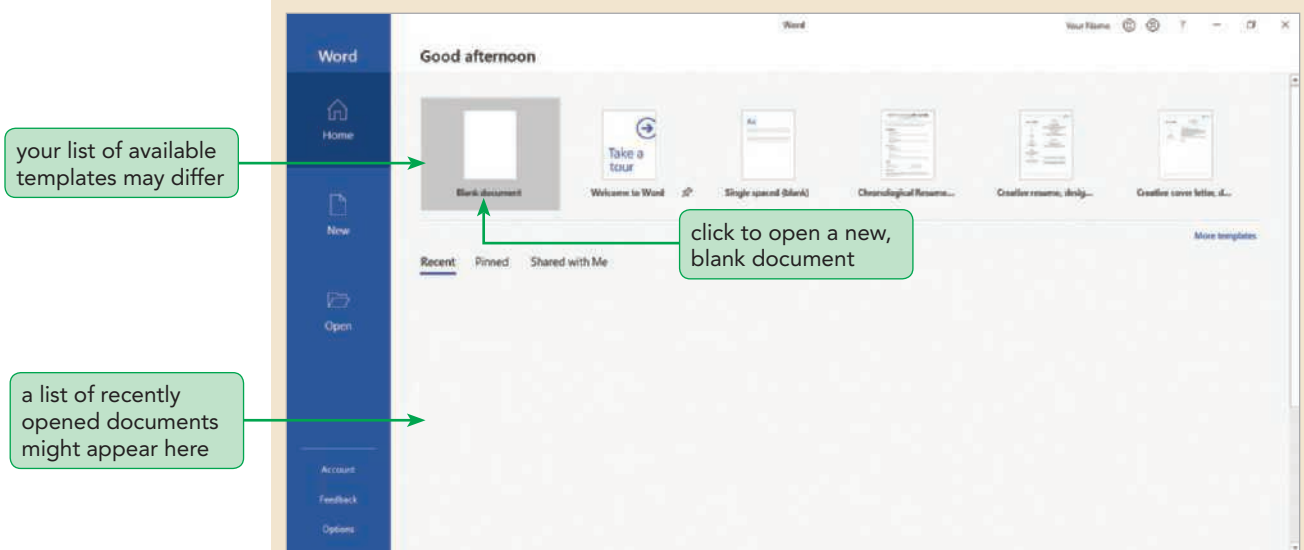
Word

Your Name ? – ×

Word

Good afternoon

Home

New

Open

Account

Feedback

Options

Take a tour

Blank document

Welcome to Word

Single spaced (blank)

Chronological Resume...

Creative resume, desig...

Creative cover letter, d...

More templates

Recent Pinned Shared with Me

your list of available templates may differ

click to open a new, blank document

a list of recently opened documents might appear here